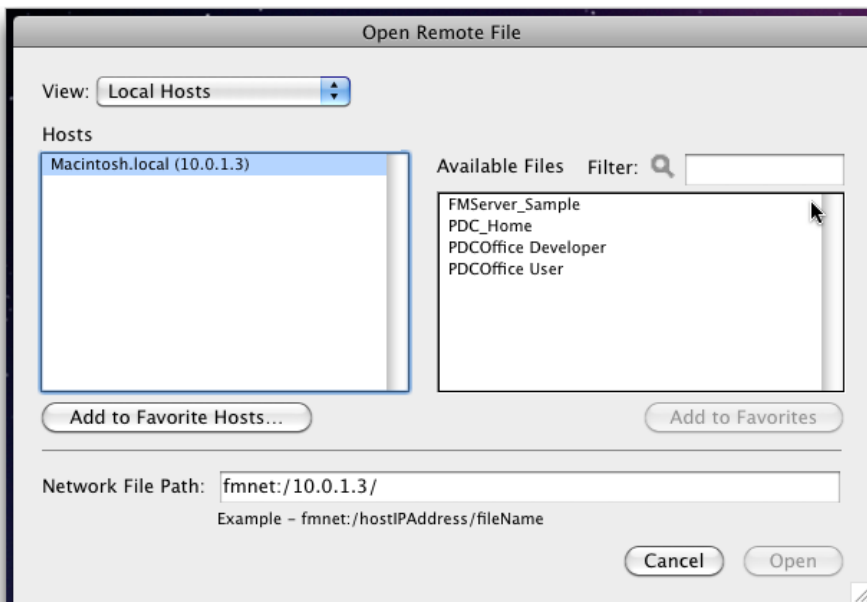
Open Remote File

View: Local Hosts

Hosts

Macintosh.local (10.0.1.3)

Available Files Filter:

FMServer_Sample
PDC_Home
PDCOffice Developer
PDCOffice User

Add to Favorite Hosts...

Add to Favorites

Network File Path: fmnet:/10.0.1.3/

Example - fmnet:/hostIPAddress/fileName

Cancel

Open